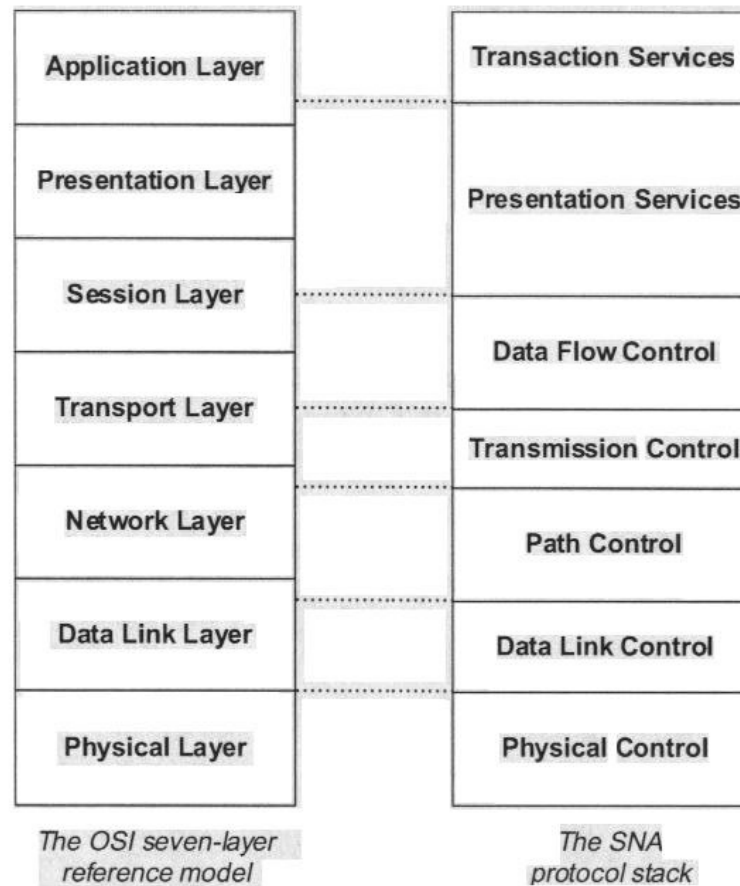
Application Layer

Presentation Layer

Session Layer

Transport Layer

Network Layer

Data Link Layer

Physical Layer

The OSI seven-layer reference model

Transaction Services

Presentation Services

Data Flow Control

Transmission Control

Path Control

Data Link Control

Physical Control

The SNA protocol stack